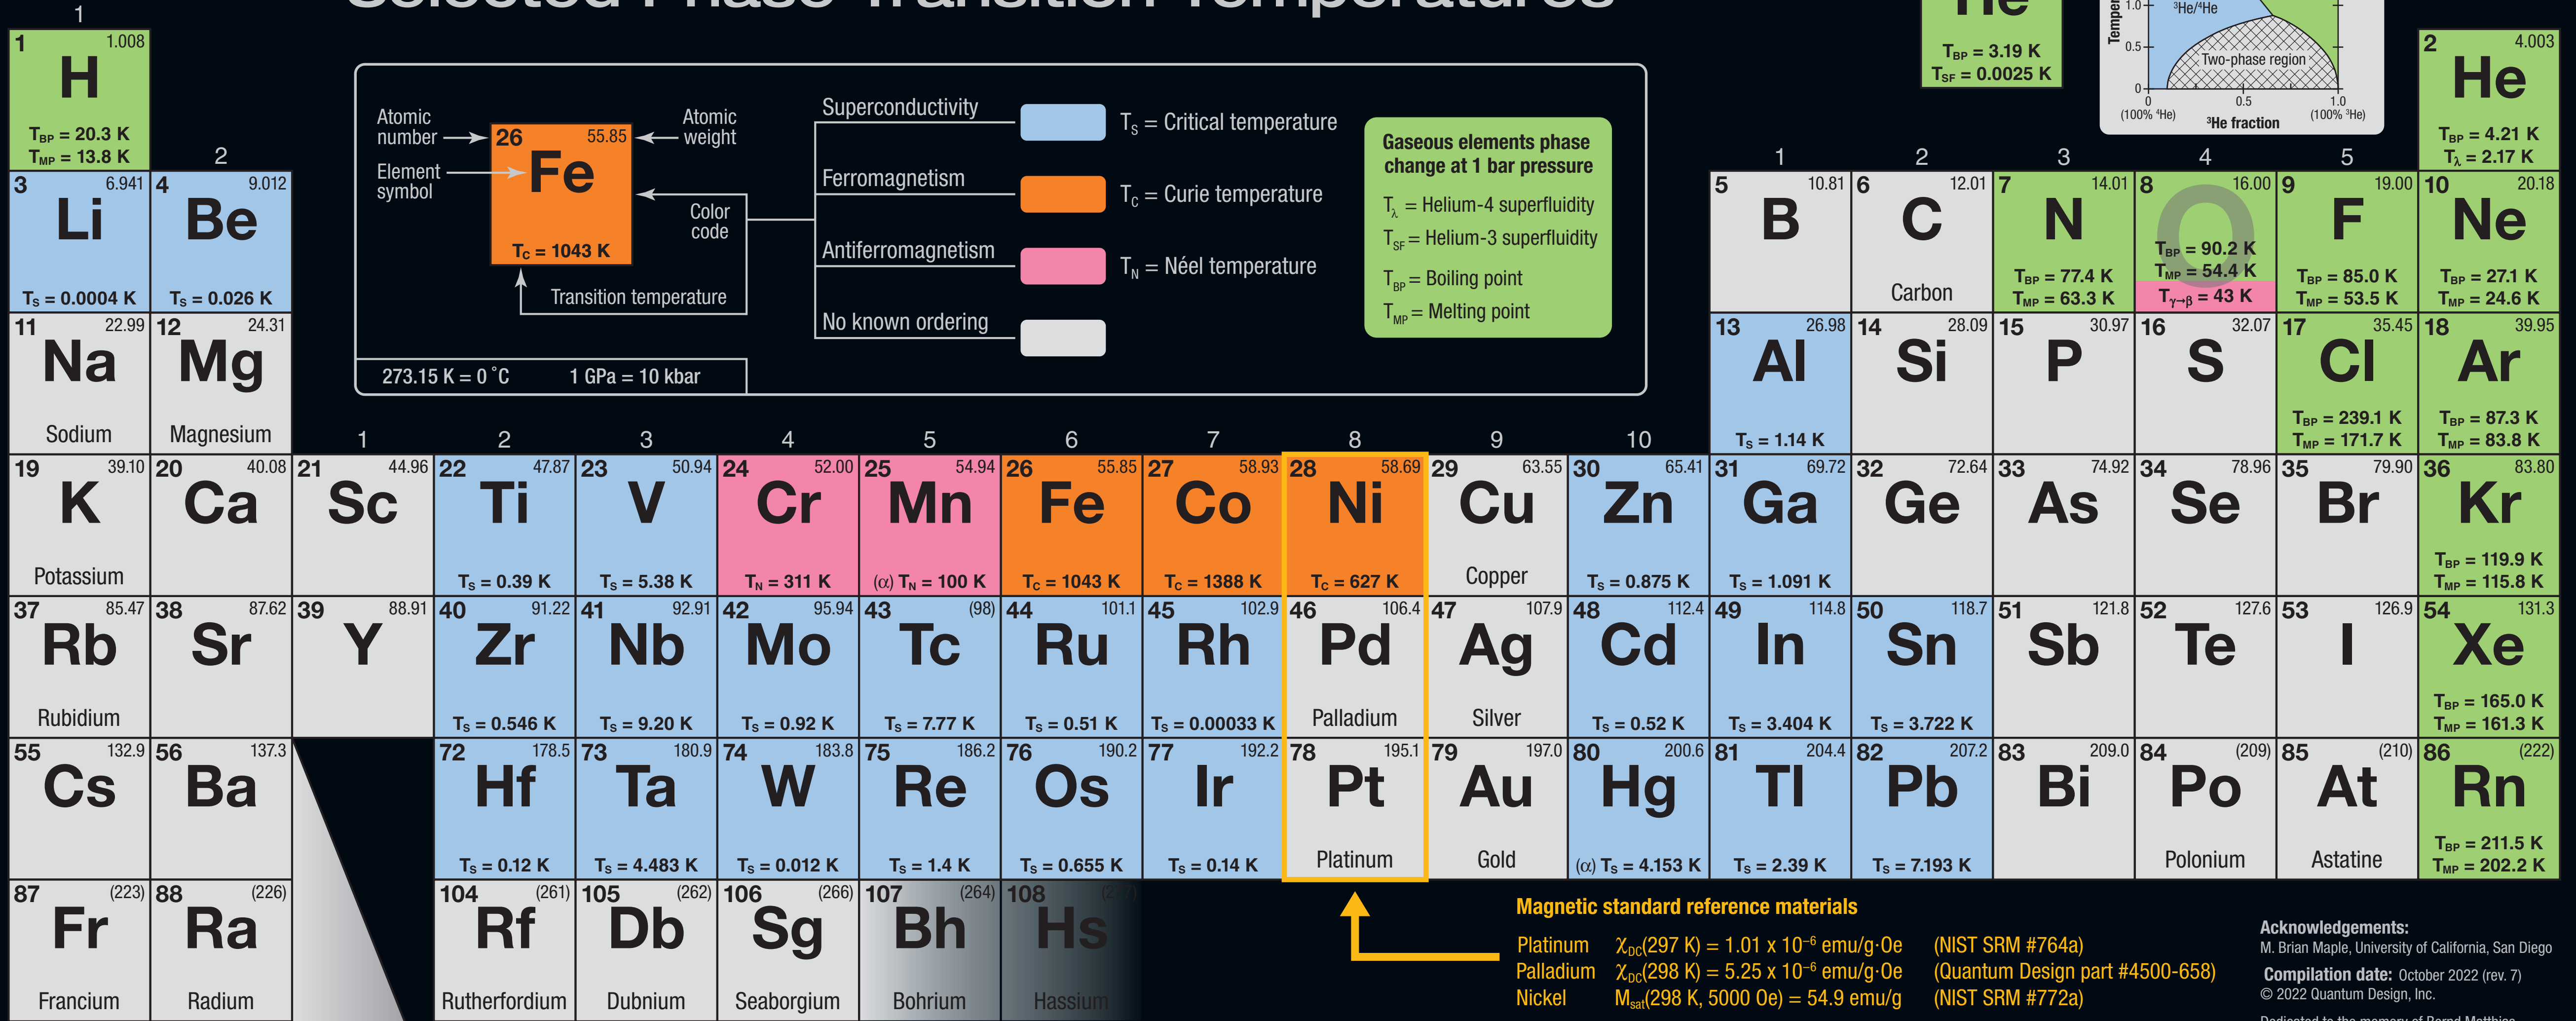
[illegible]

1

1 1.008 H $T_{BP}$ = 20.3 K $T_{MP}$ = 13.8 K

2

3 6.941 Li $T_S$ = 0.0004 K

4 9.012 Be $T_S$ = 0.026 K

11 22.99 Na Sodium

12 24.31 Mg Magnesium

Atomic number
Element symbol
26 55.85 Fe $T_C$ = 1043 K
Atomic weight
Color code
Transition temperature

273.15 K = 0 ˚C 1 GPa = 10 kbar

Superconductivity $T_S$ = Critical temperature
Ferromagnetism $T_C$ = Curie temperature
Antiferromagnetism $T_N$ = Néel temperature
No known ordering

Gaseous elements phase change at 1 bar pressure
$T_\lambda$ = Helium-4 superfluidity
$T_{SF}$ = Helium-3 superfluidity
$T_{BP}$ = Boiling point
$T_{MP}$ = Melting point

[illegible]
$T_{BP}$ = 3.19 K
$T_{SF}$ = 0.0025 K

Tempe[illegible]
1.0 0.5 0
$^3$He/$^4$He
Two-phase region
0 (100% $^4$He) 0.5 1.0 (100% $^3$He)
$^3$He fraction

2 4.003 He $T_{BP}$ = 4.21 K $T_\lambda$ = 2.17 K

1 2 3 4 5

5 10.81 B
6 12.01 C Carbon
7 14.01 N $T_{BP}$ = 77.4 K $T_{MP}$ = 63.3 K
8 16.00 O $T_{BP}$ = 90.2 K $T_{MP}$ = 54.4 K $T_{\gamma\to\beta}$ = 43 K
9 19.00 F $T_{BP}$ = 85.0 K $T_{MP}$ = 53.5 K
10 20.18 Ne $T_{BP}$ = 27.1 K $T_{MP}$ = 24.6 K

13 26.98 Al $T_S$ = 1.14 K
14 28.09 Si
15 30.97 P
16 32.07 S
17 35.45 Cl $T_{BP}$ = 239.1 K $T_{MP}$ = 171.7 K
18 39.95 Ar $T_{BP}$ = 87.3 K $T_{MP}$ = 83.8 K

1 2 3 4 5 6 7 8 9 10

19 39.10 K Potassium
20 40.08 Ca
21 44.96 Sc
22 47.87 Ti $T_S$ = 0.39 K
23 50.94 V $T_S$ = 5.38 K
24 52.00 Cr $T_N$ = 311 K
25 54.94 Mn (α) $T_N$ = 100 K
26 55.85 Fe $T_C$ = 1043 K
27 58.93 Co $T_C$ = 1388 K
28 58.69 Ni $T_C$ = 627 K
29 63.55 Cu Copper
30 65.41 Zn $T_S$ = 0.875 K
31 69.72 Ga $T_S$ = 1.091 K
32 72.64 Ge
33 74.92 As
34 78.96 Se
35 79.90 Br
36 83.80 Kr $T_{BP}$ = 119.9 K $T_{MP}$ = 115.8 K

37 85.47 Rb Rubidium
38 87.62 Sr
39 88.91 Y
40 91.22 Zr $T_S$ = 0.546 K
41 92.91 Nb $T_S$ = 9.20 K
42 95.94 Mo $T_S$ = 0.92 K
43 (98) Tc $T_S$ = 7.77 K
44 101.1 Ru $T_S$ = 0.51 K
45 102.9 Rh $T_S$ = 0.00033 K
46 106.4 Pd Palladium
47 107.9 Ag Silver
48 112.4 Cd $T_S$ = 0.52 K
49 114.8 In $T_S$ = 3.404 K
50 118.7 Sn $T_S$ = 3.722 K
51 121.8 Sb
52 127.6 Te
53 126.9 I
54 131.3 Xe $T_{BP}$ = 165.0 K $T_{MP}$ = 161.3 K

55 132.9 Cs
56 137.3 Ba
72 178.5 Hf $T_S$ = 0.12 K
73 180.9 Ta $T_S$ = 4.483 K
74 183.8 W $T_S$ = 0.012 K
75 186.2 Re $T_S$ = 1.4 K
76 190.2 Os $T_S$ = 0.655 K
77 192.2 Ir $T_S$ = 0.14 K
78 195.1 Pt Platinum
79 197.0 Au Gold
80 200.6 Hg (α) $T_S$ = 4.153 K
81 204.4 Tl $T_S$ = 2.39 K
82 207.2 Pb $T_S$ = 7.193 K
83 209.0 Bi
84 (209) Po Polonium
85 (210) At Astatine
86 (222) Rn $T_{BP}$ = 211.5 K $T_{MP}$ = 202.2 K

87 (223) Fr Francium
88 (226) Ra Radium
104 (261) Rf Rutherfordium
105 (262) Db Dubnium
106 (266) Sg Seaborgium
107 (264) Bh Bohrium
108 (2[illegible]) Hs Hassium

Magnetic standard reference materials
Platinum $\chi_{DC}$(297 K) = 1.01 x $10^{-6}$ emu/g·Oe (NIST SRM #764a)
Palladium $\chi_{DC}$(298 K) = 5.25 x $10^{-6}$ emu/g·Oe (Quantum Design part #4500-658)
Nickel $M_{sat}$(298 K, 5000 Oe) = 54.9 emu/g (NIST SRM #772a)

Acknowledgements:
M. Brian Maple, University of California, San Diego
Compilation date: October 2022 (rev. 7)
© 2022 Quantum Design, Inc.
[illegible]